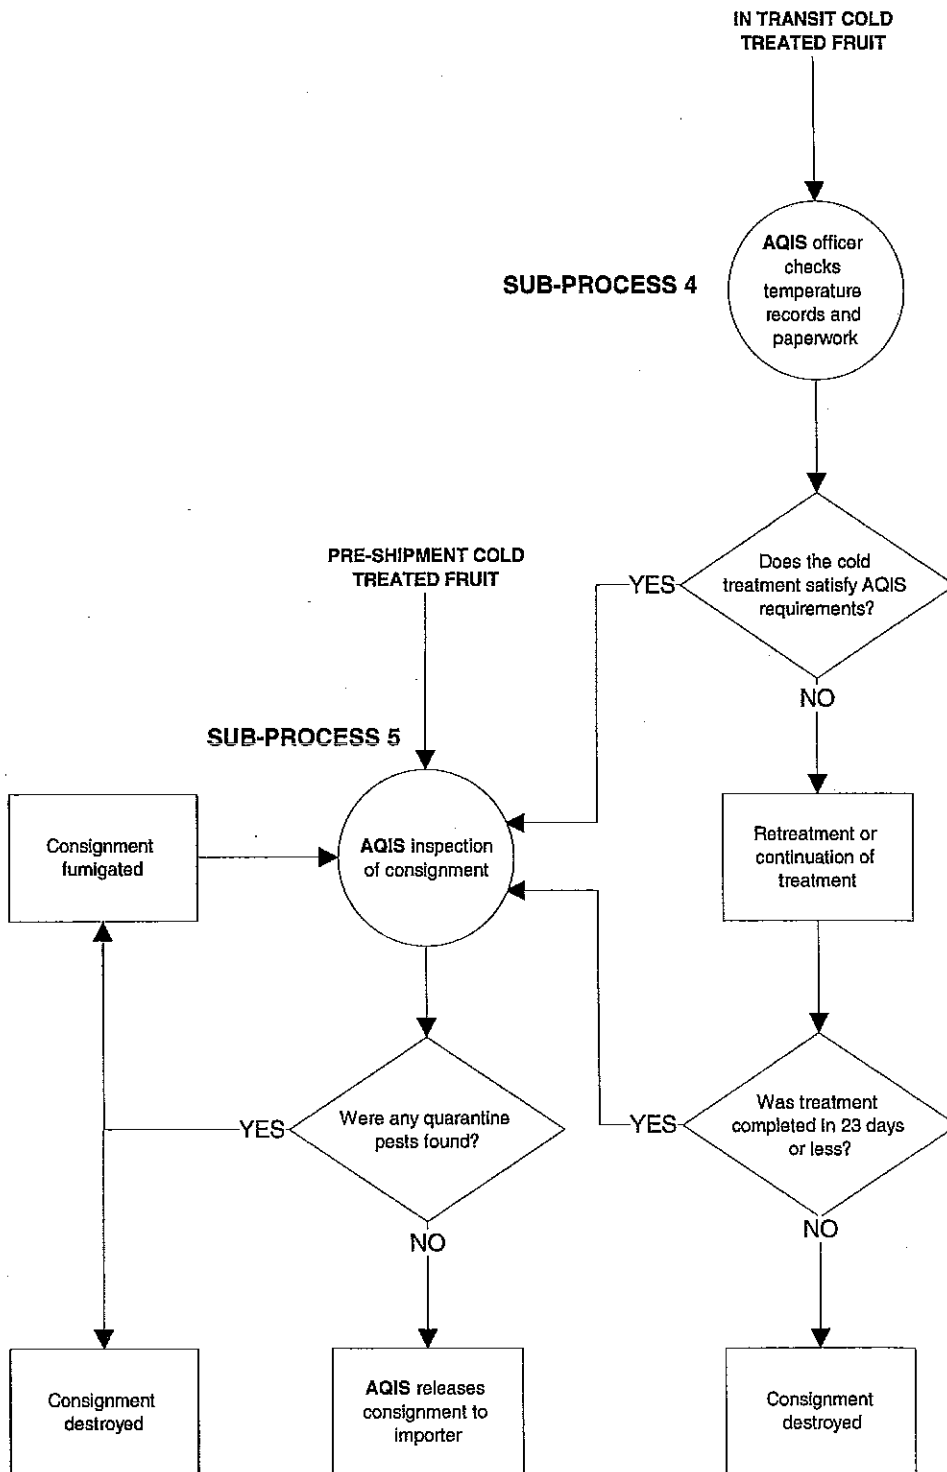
IN TRANSIT COLD TREATED FRUIT

SUB-PROCESS 4

AQIS officer checks temperature records and paperwork

Does the cold treatment satisfy AQIS requirements?

YES

NO

PRE-SHIPMENT COLD TREATED FRUIT

SUB-PROCESS 5

Consignment fumigated

AQIS inspection of consignment

Retreatment or continuation of treatment

Were any quarantine pests found?

YES

NO

Was treatment completed in 23 days or less?

YES

NO

Consignment destroyed

AQIS releases consignment to importer

Consignment destroyed